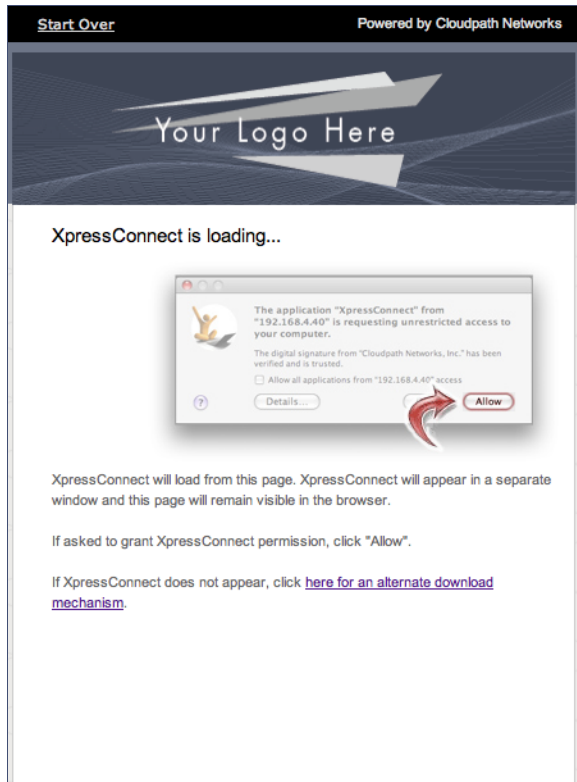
Start Over

Powered by Cloudpath Networks

Your Logo Here

XpressConnect is loading...

The application "XpressConnect" from "192.168.4.40" is requesting unrestricted access to your computer.

The digital signature from "Cloudpath Networks, Inc." has been verified and is trusted.

Allow all applications from "192.168.4.40" access

?

Details...

Allow

XpressConnect will load from this page. XpressConnect will appear in a separate window and this page will remain visible in the browser.

If asked to grant XpressConnect permission, click "Allow".

If XpressConnect does not appear, click here for an alternate download mechanism.